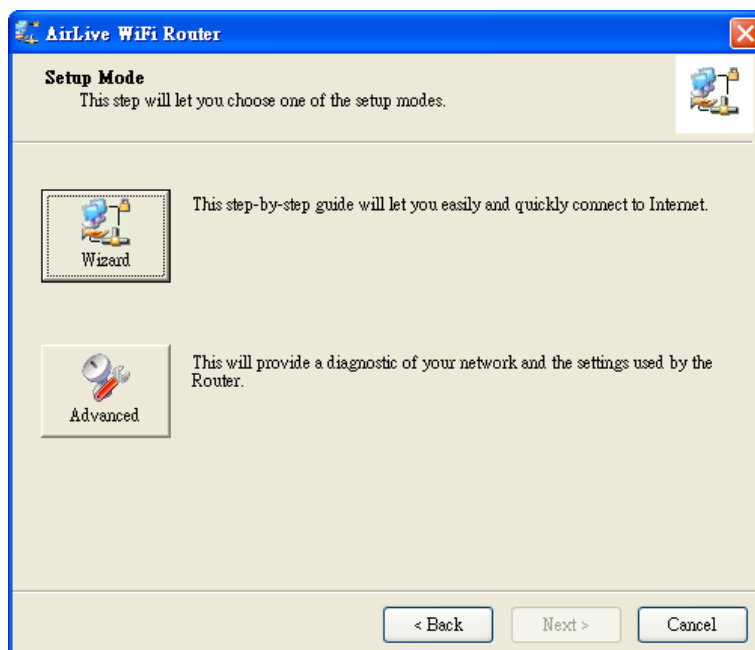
AirLive WiFi Router

Setup Mode
This step will let you choose one of the setup modes.

Wizard

This step-by-step guide will let you easily and quickly connect to Internet.

Advanced

This will provide a diagnostic of your network and the settings used by the Router.

< Back
Next >
Cancel